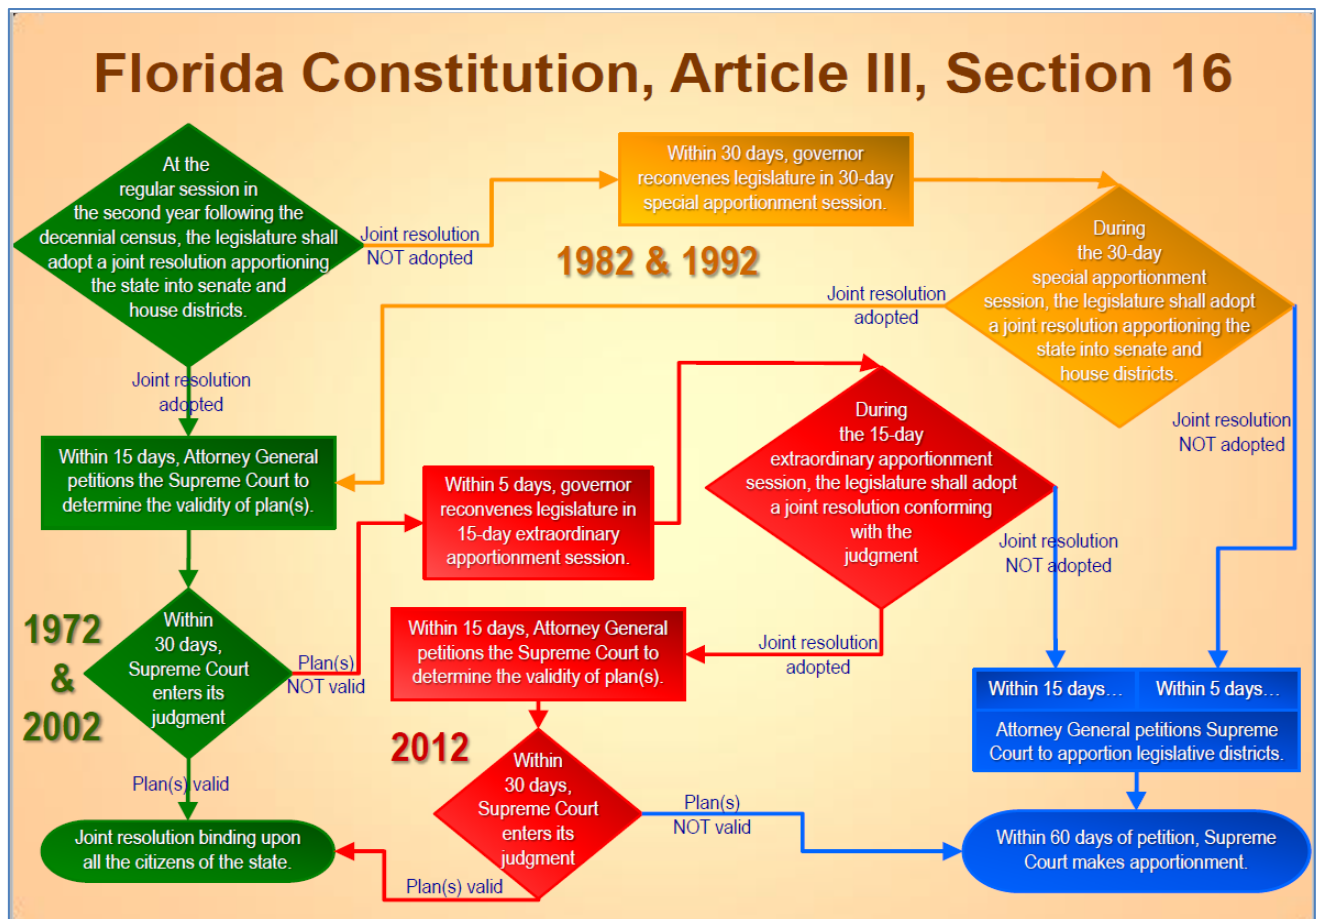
Florida Constitution, Article III, Section 16

At the regular session in the second year following the decennial census, the legislature shall adopt a joint resolution apportioning the state into senate and house districts.

Joint resolution NOT adopted

Within 30 days, governor reconvenes legislature in 30-day special apportionment session.

1982 & 1992

During the 30-day special apportionment session, the legislature shall adopt a joint resolution apportioning the state into senate and house districts.

Joint resolution adopted

Joint resolution adopted

Within 15 days, Attorney General petitions the Supreme Court to determine the validity of plan(s).

Joint resolution NOT adopted

Within 5 days, governor reconvenes legislature in 15-day extraordinary apportionment session.

During the 15-day extraordinary apportionment session, the legislature shall adopt a joint resolution conforming with the judgment

Joint resolution NOT adopted

1972 & 2002

Within 30 days, Supreme Court enters its judgment

Plan(s) NOT valid

Within 15 days, Attorney General petitions the Supreme Court to determine the validity of plan(s).

Joint resolution adopted

Within 15 days… | Within 5 days…

Attorney General petitions Supreme Court to apportion legislative districts.

2012

Plan(s) valid

Within 30 days, Supreme Court enters its judgment

Plan(s) NOT valid

Joint resolution binding upon all the citizens of the state.

Plan(s) valid

Within 60 days of petition, Supreme Court makes apportionment.